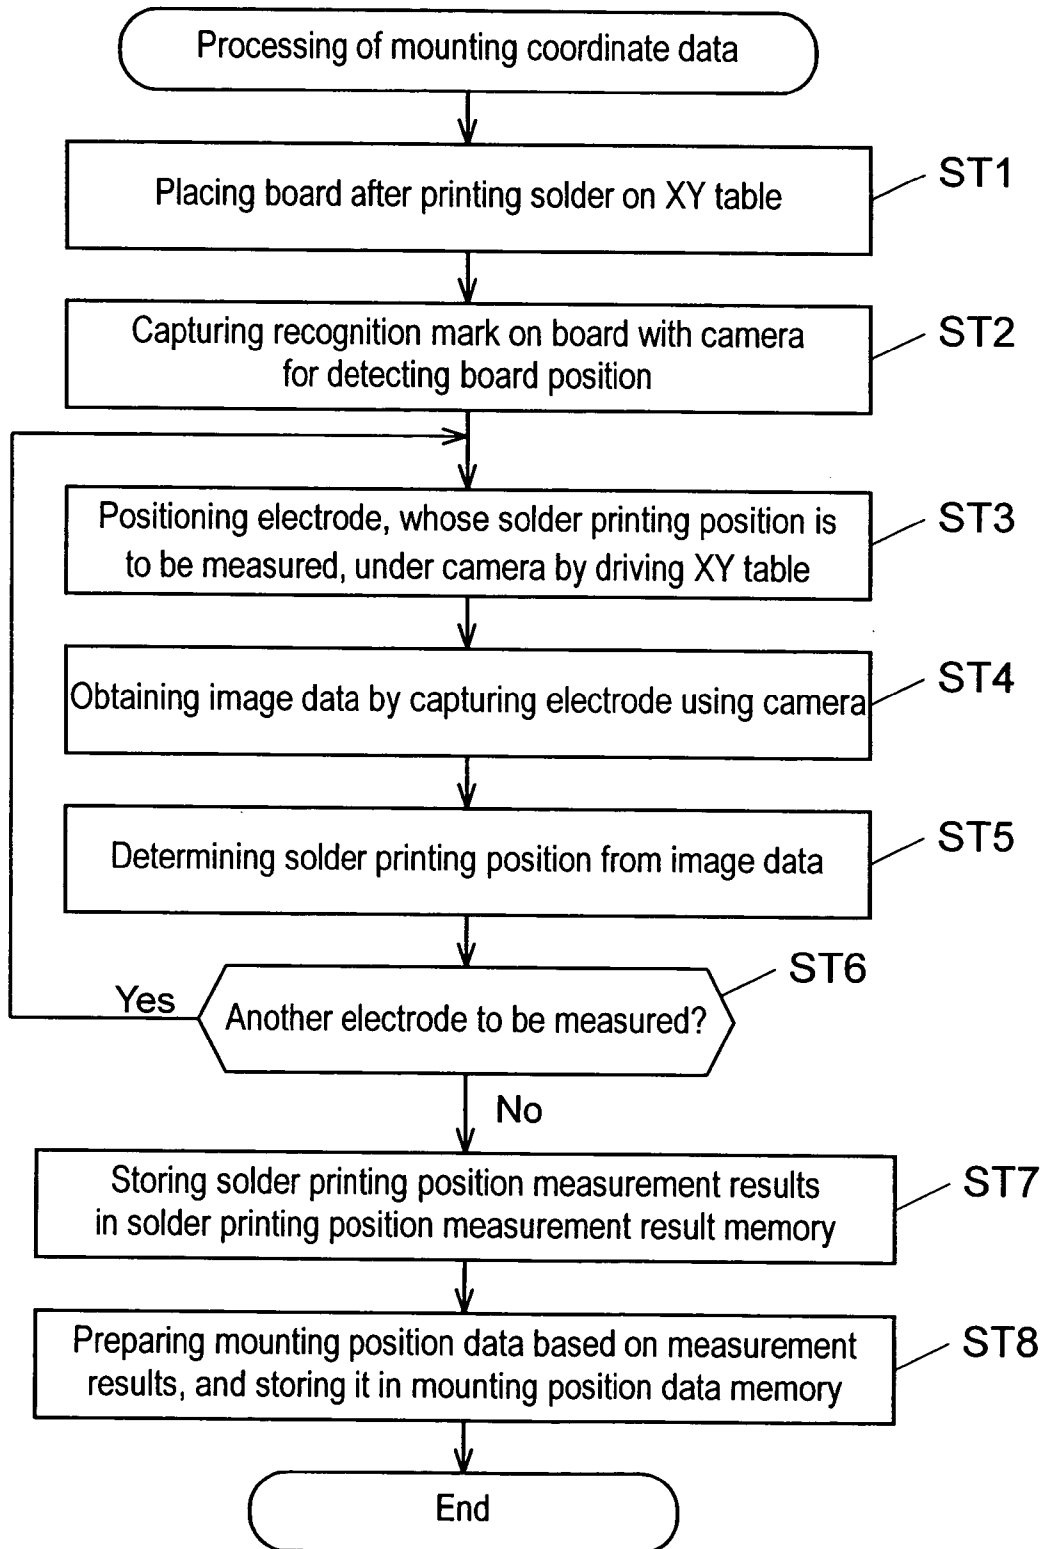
Processing of mounting coordinate data

Placing board after printing solder on XY table

ST1

Capturing recognition mark on board with camera for detecting board position

ST2

Positioning electrode, whose solder printing position is to be measured, under camera by driving XY table

ST3

Obtaining image data by capturing electrode using camera

ST4

Determining solder printing position from image data

ST5

ST6

Yes

Another electrode to be measured?

No

Storing solder printing position measurement results in solder printing position measurement result memory

ST7

Preparing mounting position data based on measurement results, and storing it in mounting position data memory

ST8

End